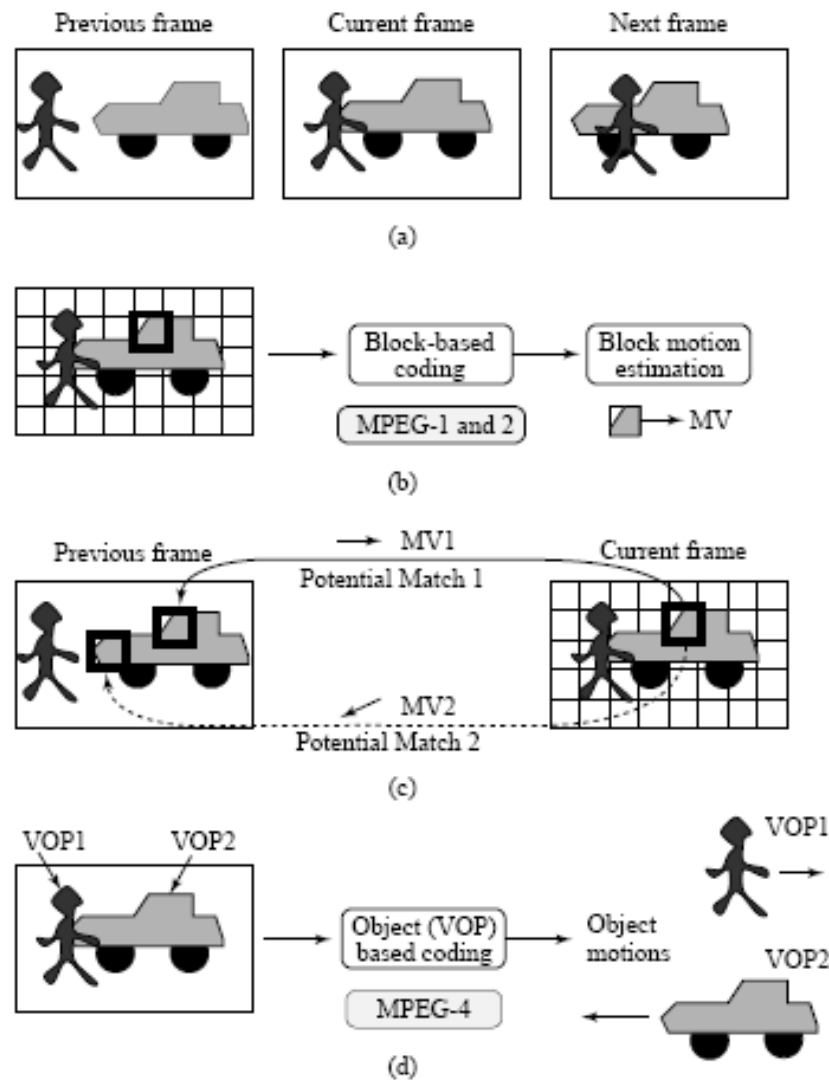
Previous frame
Current frame
Next frame

(a)

Block-based coding
Block motion estimation
MPEG-1 and 2
MV

(b)

MV1
Previous frame
Current frame
Potential Match 1
MV2
Potential Match 2

(c)

VOP1
VOP2
Object (VOP) based coding
Object motions
MPEG-4
VOP1
VOP2

(d)